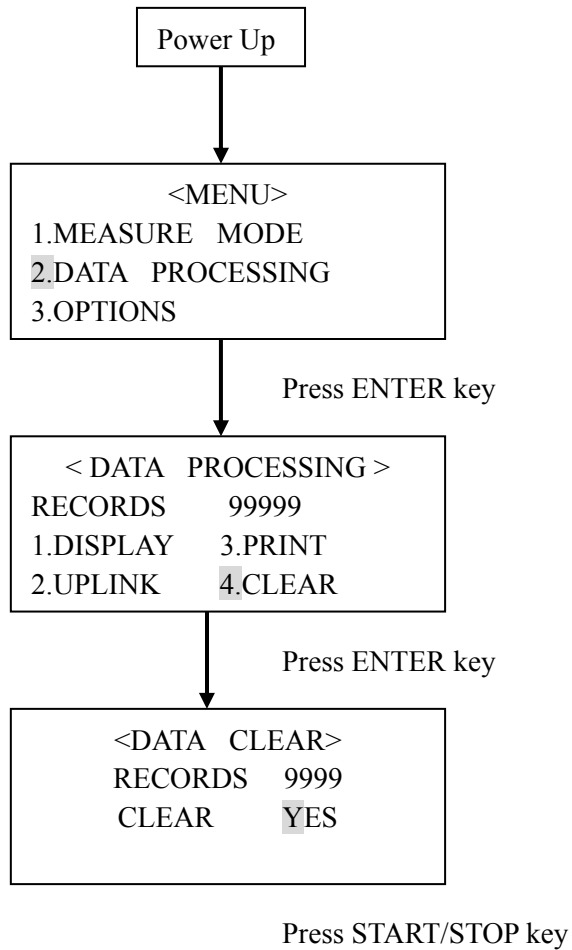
Power Up

<MENU>
1.MEASURE MODE
2.DATA PROCESSING
3.OPTIONS

Press ENTER key

< DATA PROCESSING >
RECORDS 99999
1.DISPLAY 3.PRINT
2.UPLINK 4.CLEAR

Press ENTER key

<DATA CLEAR>
RECORDS 9999
CLEAR YES

Press START/STOP key